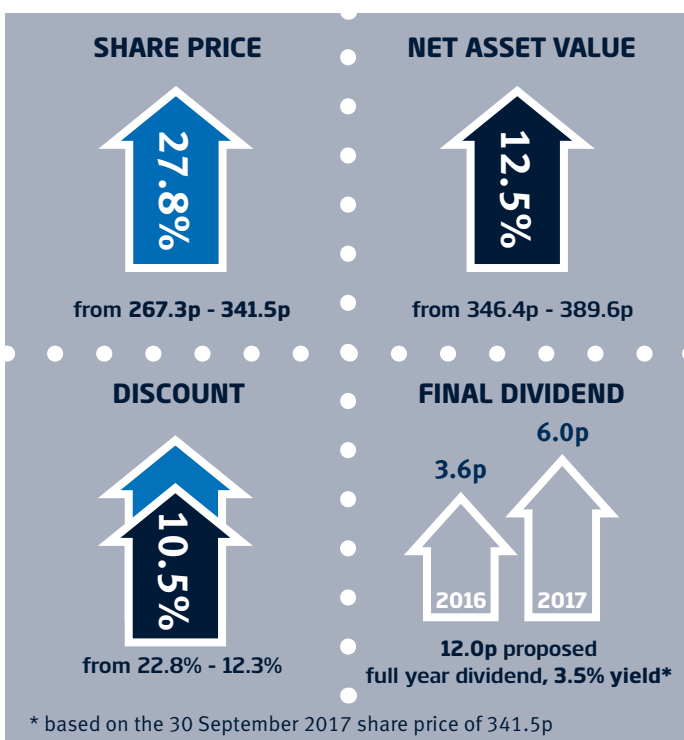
SHARE PRICE

27.8%

from 267.3p - 341.5p

NET ASSET VALUE

12.5%

from 346.4p - 389.6p

DISCOUNT

10.5%

from 22.8% - 12.3%

FINAL DIVIDEND

3.6p

2016

6.0p

2017

12.0p proposed full year dividend, 3.5% yield*

* based on the 30 September 2017 share price of 341.5p